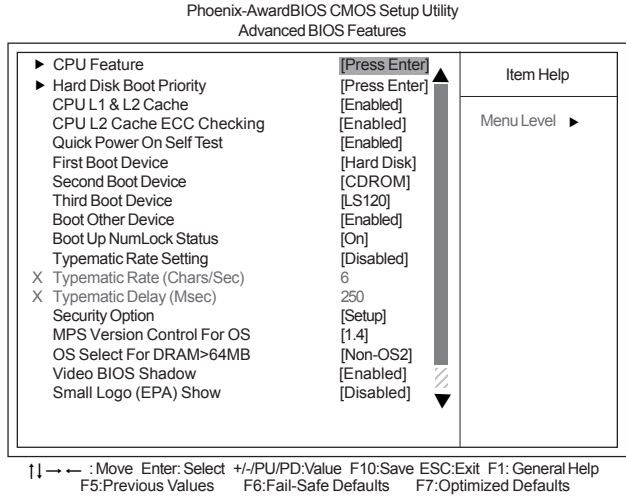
Phoenix-AwardBIOS CMOS Setup Utility
Advanced BIOS Features

| | | |
|---|---|---|
| ► CPU Feature | [Press Enter] | Item Help |
| ► Hard Disk Boot Priority | [Press Enter] | |
| CPU L1 & L2 Cache | [Enabled] | Menu Level ► |
| CPU L2 Cache ECC Checking | [Enabled] | |
| Quick Power On Self Test | [Enabled] | |
| First Boot Device | [Hard Disk] | |
| Second Boot Device | [CDROM] | |
| Third Boot Device | [LS120] | |
| Boot Other Device | [Enabled] | |
| Boot Up NumLock Status | [On] | |
| Typematic Rate Setting | [Disabled] | |
| X Typematic Rate (Chars/Sec) | 6 | |
| X Typematic Delay (Msec) | 250 | |
| Security Option | [Setup] | |
| MPS Version Control For OS | [1.4] | |
| OS Select For DRAM>64MB | [Non-OS2] | |
| Video BIOS Shadow | [Enabled] | |
| Small Logo (EPA) Show | [Disabled] | |

↑↓→← : Move Enter: Select +/-/PU/PD:Value F10:Save ESC:Exit F1: General Help
F5:Previous Values F6:Fail-Safe Defaults F7:Optimized Defaults